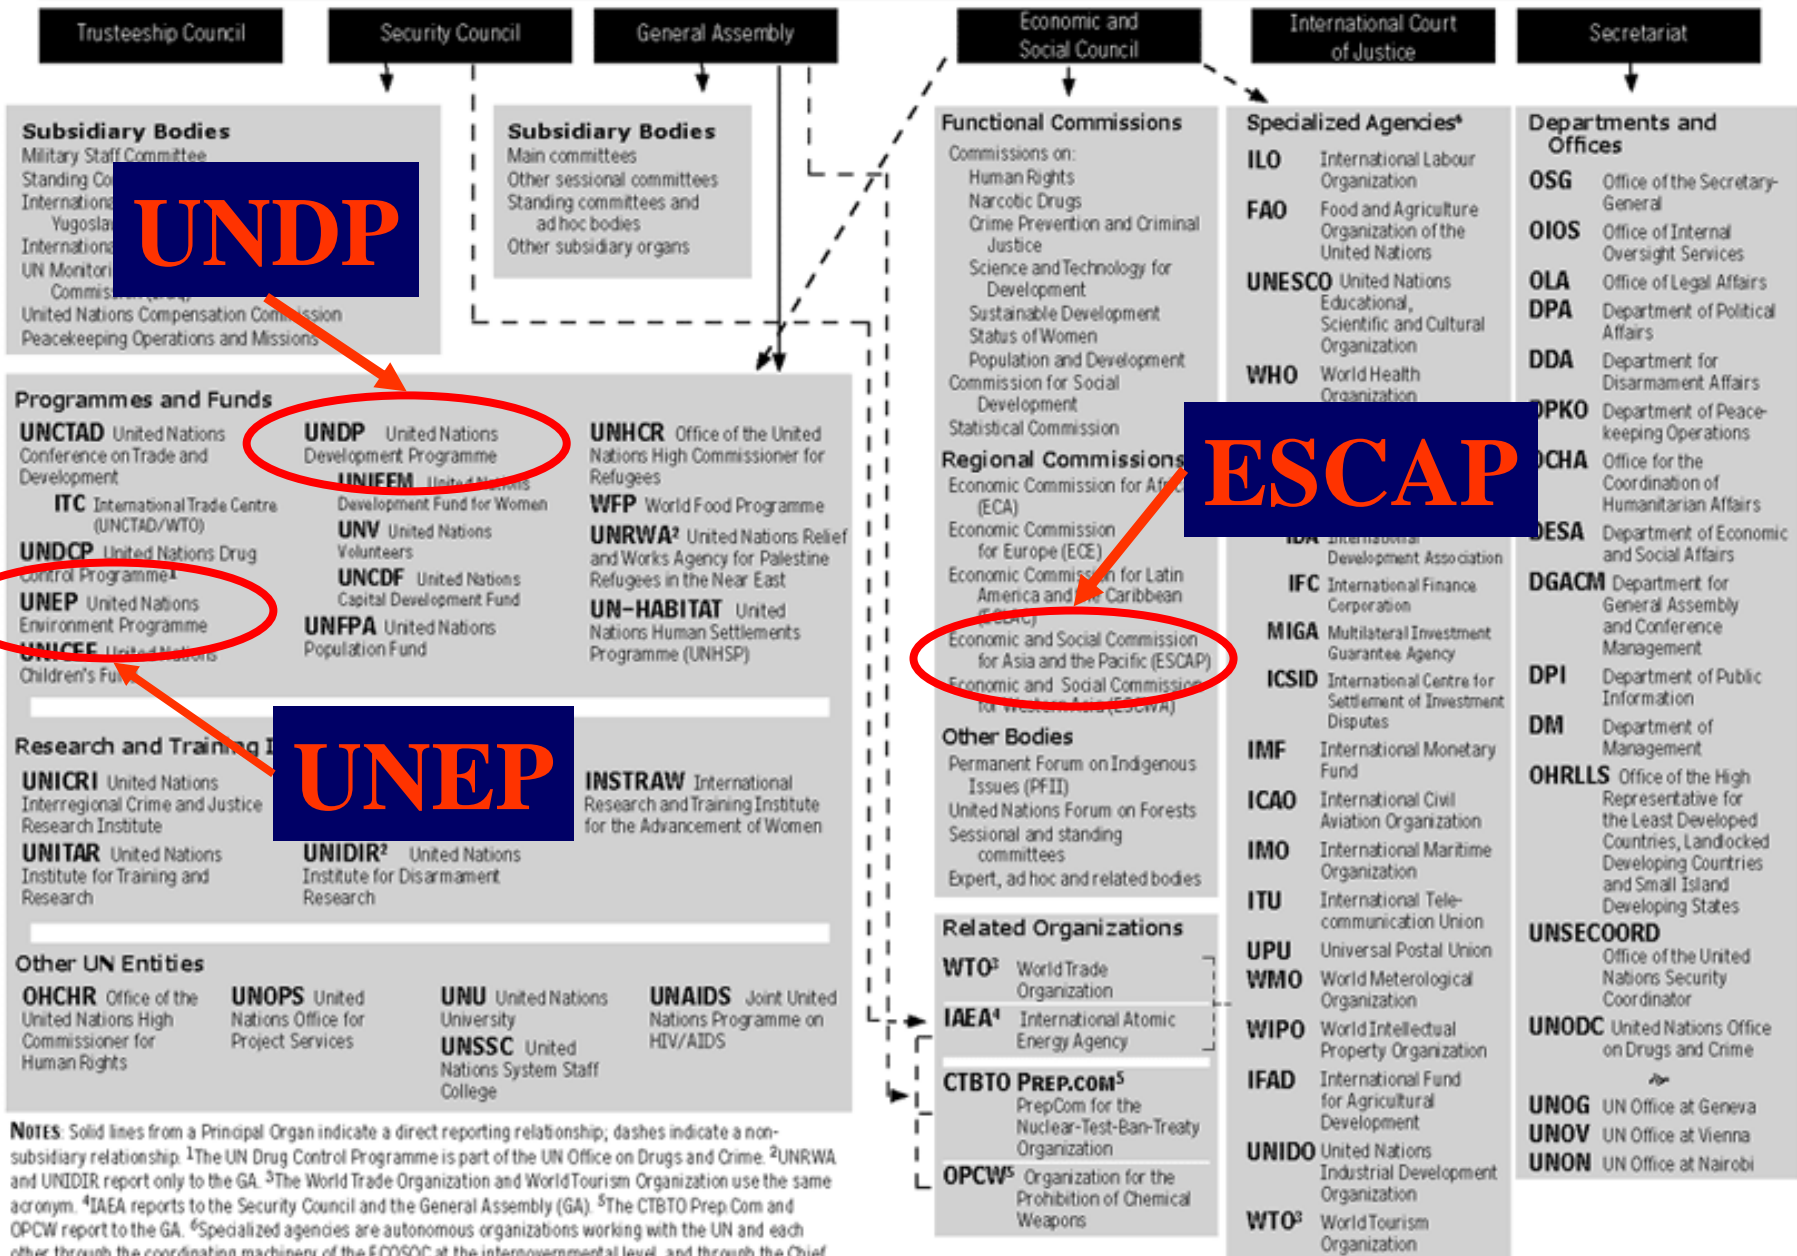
Trusteeship Council

Security Council

General Assembly

Economic and Social Council

International Court of Justice

Secretariat

Subsidiary Bodies
Military Staff Committee
Standing Co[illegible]
Internationa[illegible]
Yugosla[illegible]
Internationa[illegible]
UN Monitori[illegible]
Commis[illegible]
United Nations Compensation Commission
Peacekeeping Operations and Missions

UNDP

Subsidiary Bodies
Main committees
Other sessional committees
Standing committees and ad hoc bodies
Other subsidiary organs

Programmes and Funds
UNCTAD United Nations Conference on Trade and Development
ITC International Trade Centre (UNCTAD/WTO)
UNDCP United Nations Drug Control Programme¹
UNEP United Nations Environment Programme
UNICEF United Nations Children's Fu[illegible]

UNDP United Nations Development Programme
UNIFEM United Nations Development Fund for Women
UNV United Nations Volunteers
UNCDF United Nations Capital Development Fund
UNFPA United Nations Population Fund

UNHCR Office of the United Nations High Commissioner for Refugees
WFP World Food Programme
UNRWA² United Nations Relief and Works Agency for Palestine Refugees in the Near East
UN-HABITAT United Nations Human Settlements Programme (UNHSP)

Research and Training I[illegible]
UNICRI United Nations Interregional Crime and Justice Research Institute
UNITAR United Nations Institute for Training and Research

UNEP

UNIDIR² United Nations Institute for Disarmament Research

INSTRAW International Research and Training Institute for the Advancement of Women

Other UN Entities
OHCHR Office of the United Nations High Commissioner for Human Rights
UNOPS United Nations Office for Project Services
UNU United Nations University
UNSSC United Nations System Staff College
UNAIDS Joint United Nations Programme on HIV/AIDS

NOTES: Solid lines from a Principal Organ indicate a direct reporting relationship; dashes indicate a non-subsidiary relationship. ¹The UN Drug Control Programme is part of the UN Office on Drugs and Crime. ²UNRWA and UNIDIR report only to the GA. ³The World Trade Organization and World Tourism Organization use the same acronym. ⁴IAEA reports to the Security Council and the General Assembly (GA). ⁵The CTBTO Prep.Com and OPCW report to the GA. ⁶Specialized agencies are autonomous organizations working with the UN and each other through the coordinating machinery of the ECOSOC at the intergovernmental level, and through the Chief

Functional Commissions
Commissions on:
Human Rights
Narcotic Drugs
Crime Prevention and Criminal Justice
Science and Technology for Development
Sustainable Development
Status of Women
Population and Development
Commission for Social Development
Statistical Commission

Regional Commissions
Economic Commission for Af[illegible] (ECA)
Economic Commission for Europe (ECE)
Economic Commission for Latin America and the Caribbean (ECLAC)
Economic and Social Commission for Asia and the Pacific (ESCAP)
Economic and Social Commission for Western Asia (ESCWA)

ESCAP

Other Bodies
Permanent Forum on Indigenous Issues (PFII)
United Nations Forum on Forests
Sessional and standing committees
Expert, ad hoc and related bodies

Related Organizations
WTO³ World Trade Organization
IAEA⁴ International Atomic Energy Agency
CTBTO PREP.COM⁵ PrepCom for the Nuclear-Test-Ban-Treaty Organization
OPCW⁵ Organization for the Prohibition of Chemical Weapons

Specialized Agencies⁶
ILO International Labour Organization
FAO Food and Agriculture Organization of the United Nations
UNESCO United Nations Educational, Scientific and Cultural Organization
WHO World Health Organization
IDA International Development Association
IFC International Finance Corporation
MIGA Multilateral Investment Guarantee Agency
ICSID International Centre for Settlement of Investment Disputes
IMF International Monetary Fund
ICAO International Civil Aviation Organization
IMO International Maritime Organization
ITU International Telecommunication Union
UPU Universal Postal Union
WMO World Meteorological Organization
WIPO World Intellectual Property Organization
IFAD International Fund for Agricultural Development
UNIDO United Nations Industrial Development Organization
WTO³ World Tourism Organization

Departments and Offices
OSG Office of the Secretary-General
OIOS Office of Internal Oversight Services
OLA Office of Legal Affairs
DPA Department of Political Affairs
DDA Department for Disarmament Affairs
DPKO Department of Peace-keeping Operations
OCHA Office for the Coordination of Humanitarian Affairs
DESA Department of Economic and Social Affairs
DGACM Department for General Assembly and Conference Management
DPI Department of Public Information
DM Department of Management
OHRLLS Office of the High Representative for the Least Developed Countries, Landlocked Developing Countries and Small Island Developing States
UNSECOORD Office of the United Nations Security Coordinator
UNODC United Nations Office on Drugs and Crime
UNOG UN Office at Geneva
UNOV UN Office at Vienna
UNON UN Office at Nairobi